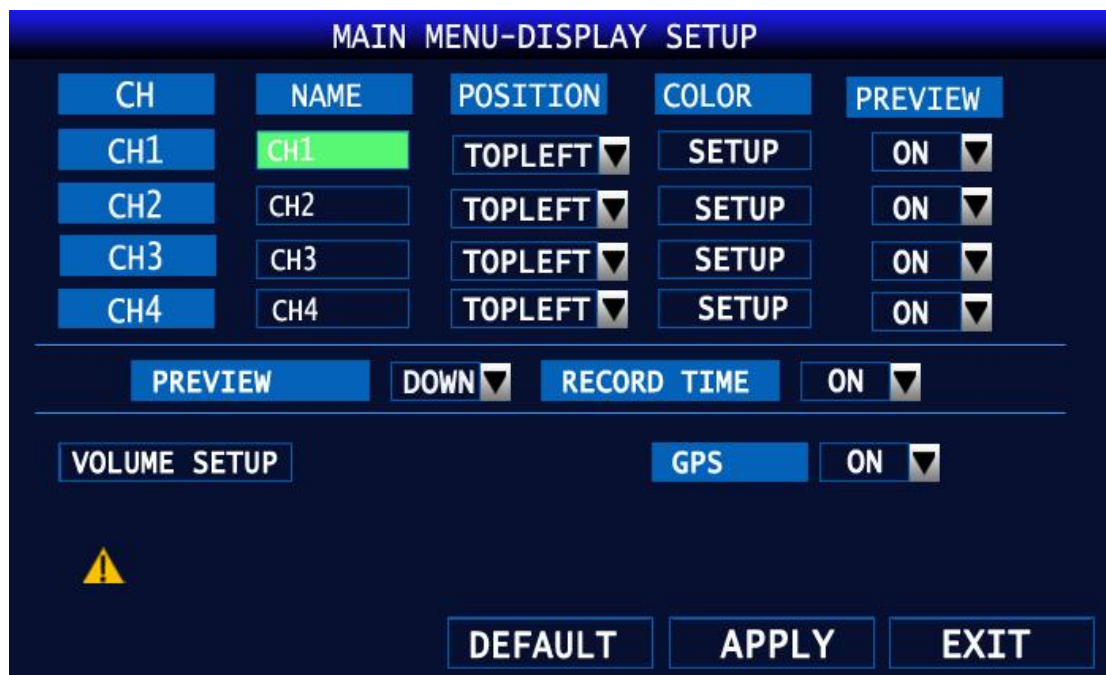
MAIN MENU-DISPLAY SETUP

| CH | NAME | POSITION | COLOR | PREVIEW |
|---|---|---|---|---|
| CH1 | CH1 | TOPLEFT | SETUP | ON |
| CH2 | CH2 | TOPLEFT | SETUP | ON |
| CH3 | CH3 | TOPLEFT | SETUP | ON |
| CH4 | CH4 | TOPLEFT | SETUP | ON |

PREVIEW DOWN RECORD TIME ON

VOLUME SETUP GPS ON

DEFAULT APPLY EXIT